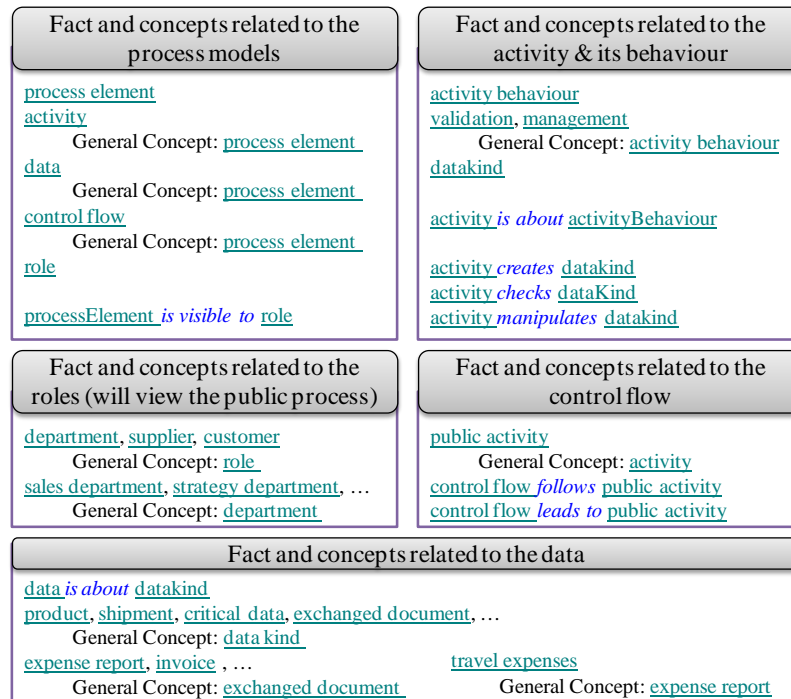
Fact and concepts related to the process models

process element
activity
General Concept: process element
data
General Concept: process element
control flow
General Concept: process element
role

processElement is visible to role

Fact and concepts related to the activity & its behaviour

activity behaviour
validation, management
General Concept: activity behaviour
datakind

activity is about activityBehaviour

activity creates datakind
activity checks dataKind
activity manipulates datakind

Fact and concepts related to the roles (will view the public process)

department, supplier, customer
General Concept: role
sales department, strategy department, …
General Concept: department

Fact and concepts related to the control flow

public activity
General Concept: activity
control flow follows public activity
control flow leads to public activity

Fact and concepts related to the data

data is about datakind
product, shipment, critical data, exchanged document, …
General Concept: data kind
expense report, invoice , …
General Concept: exchanged document

travel expenses
General Concept: expense report